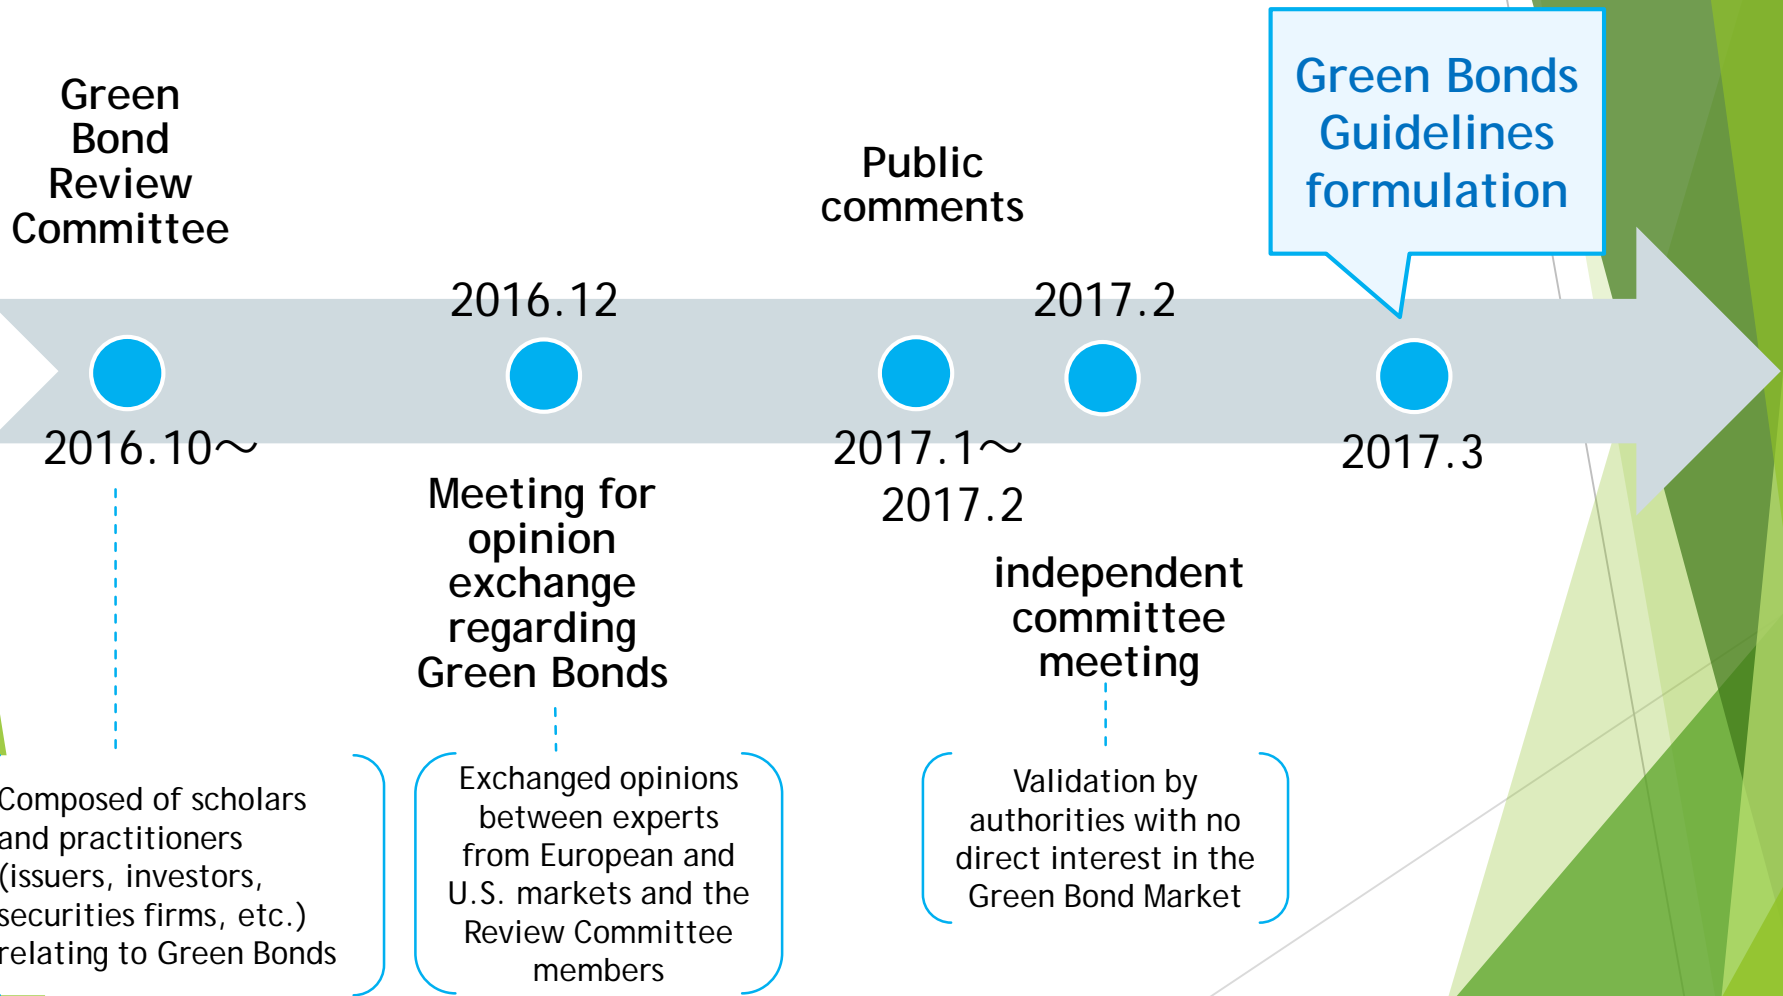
Green Bond Review Committee

2016.12

Public comments

2017.2

Green Bonds Guidelines formulation

2016.10～

Meeting for opinion exchange regarding Green Bonds

2017.1～ 2017.2

independent committee meeting

2017.3

Composed of scholars and practitioners (issuers, investors, securities firms, etc.) relating to Green Bonds

Exchanged opinions between experts from European and U.S. markets and the Review Committee members

Validation by authorities with no direct interest in the Green Bond Market